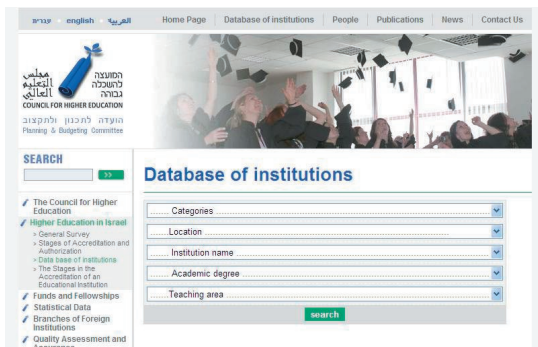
עברית english العربية

Home Page | Database of institutions | People | Publications | News | Contact Us

مجلس التعليم العالي
המועצה להשכלה גבוהה
COUNCIL FOR HIGHER EDUCATION
הועדה לתכנון ולתקצוב
Planning & Budgeting Committee

SEARCH
>>

The Council for Higher Education
Higher Education in Israel
» General Survey
» Stages of Accreditation and Authorization
» Data base of institutions
» The Stages in the Accreditation of an Educational Institution
Funds and Fellowships
Statistical Data
Branches of Foreign Institutions
Quality Assessment and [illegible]

Database of institutions

Categories
Location
Institution name
Academic degree
Teaching area

search